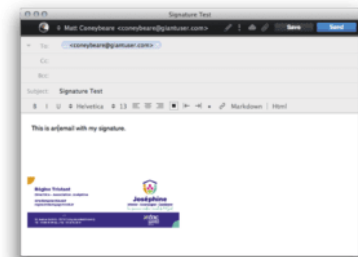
Signature Test

Matt Coneybeare <coneybeare@giantuser.com>

Save

Send

To: <coneybeare@giantuser.com>

Cc:

Bcc:

Subject: Signature Test

Helvetica 13

Markdown | Html

This is an email with my signature.

Régine Trichet

Joséphine

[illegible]